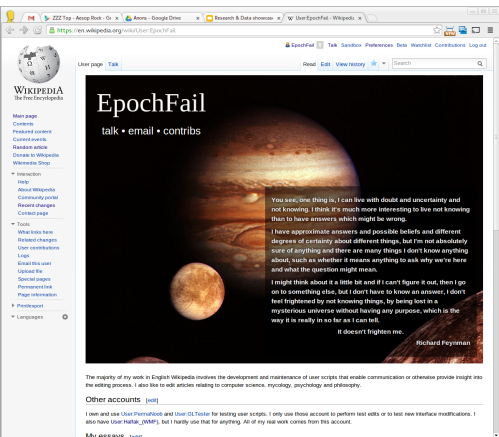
ZZZ Top - Aesop Rock - Gr
Anora - Google Drive
Research & Data showcase
User:EpochFail - Wikipedia

https://en.wikipedia.org/wiki/User:EpochFail

EpochFail Talk Sandbox Preferences Beta Watchlist Contributions Log out

User page Talk Read Edit View history Search

WIKIPEDIA
The Free Encyclopedia

Main page
Contents
Featured content
Current events
Random article
Donate to Wikipedia
Wikipedia Shop

Interaction
Help
About Wikipedia
Community portal
Recent changes
Contact page

Tools
What links here
Related changes
User contributions
Logs
Email this user
Upload file
Special pages
Permanent link
Page information

Print/export

Languages

EpochFail
talk • email • contribs

You see, one thing is, I can live with doubt and uncertainty and not knowing. I think it's much more interesting to live not knowing than to have answers which might be wrong.

I have approximate answers and possible beliefs and different degrees of certainty about different things, but I'm not absolutely sure of anything and there are many things I don't know anything about, such as whether it means anything to ask why we're here and what the question might mean.

I might think about it a little bit and if I can't figure it out, then I go on to something else, but I don't have to know an answer, I don't feel frightened by not knowing things, by being lost in a mysterious universe without having any purpose, which is the way it is really in so far as I can tell.

It doesn't frighten me.

Richard Feynman

The majority of my work in English Wikipedia involves the development and maintenance of user scripts that enable communication or otherwise provide insight into the editing process. I also like to edit articles relating to computer science, mycology, psychology and philosophy.

Other accounts [edit]

I own and use User:PermaNoob and User:DLTester for testing user scripts. I only use those account to perform test edits or to test new interface modifications. I also have User:Halfak_(WMF), but I hardly use that for anything. All of my real work comes from this account.

My essays [edit]